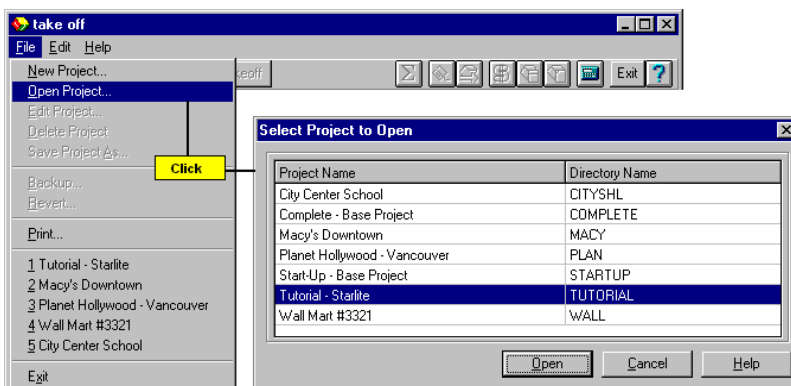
take off

File Edit Help

New Project...
Open Project...
Edit Project...
Delete Project
Save Project As...
Backup...
Revert...
Print...
1 Tutorial - Starlite
2 Macy's Downtown
3 Planet Hollywood - Vancouver
4 Wall Mart #3321
5 City Center School
Exit

Click

eoff

Exit ?

Select Project to Open

| Project Name | Directory Name |
|---|---|
| City Center School | CITYSHL |
| Complete - Base Project | COMPLETE |
| Macy's Downtown | MACY |
| Planet Hollywood - Vancouver | PLAN |
| Start-Up - Base Project | STARTUP |
| Tutorial - Starlite | TUTORIAL |
| Wall Mart #3321 | WALL |

Open Cancel Help